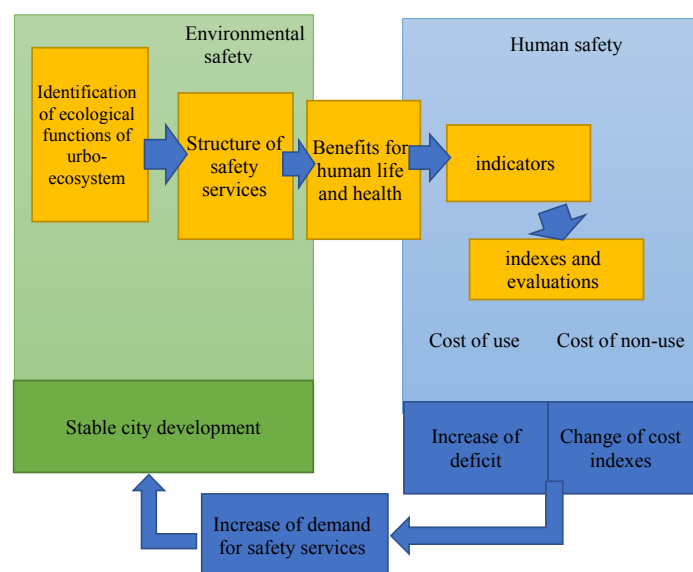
Environmental safetv

Identification of ecological functions of urbo-ecosystem

Structure of safety services

Benefits for human life and health

Human safety

indicators

indexes and evaluations

Cost of use

Cost of non-use

Stable city development

Increase of deficit

Change of cost indexes

Increase of demand for safety services